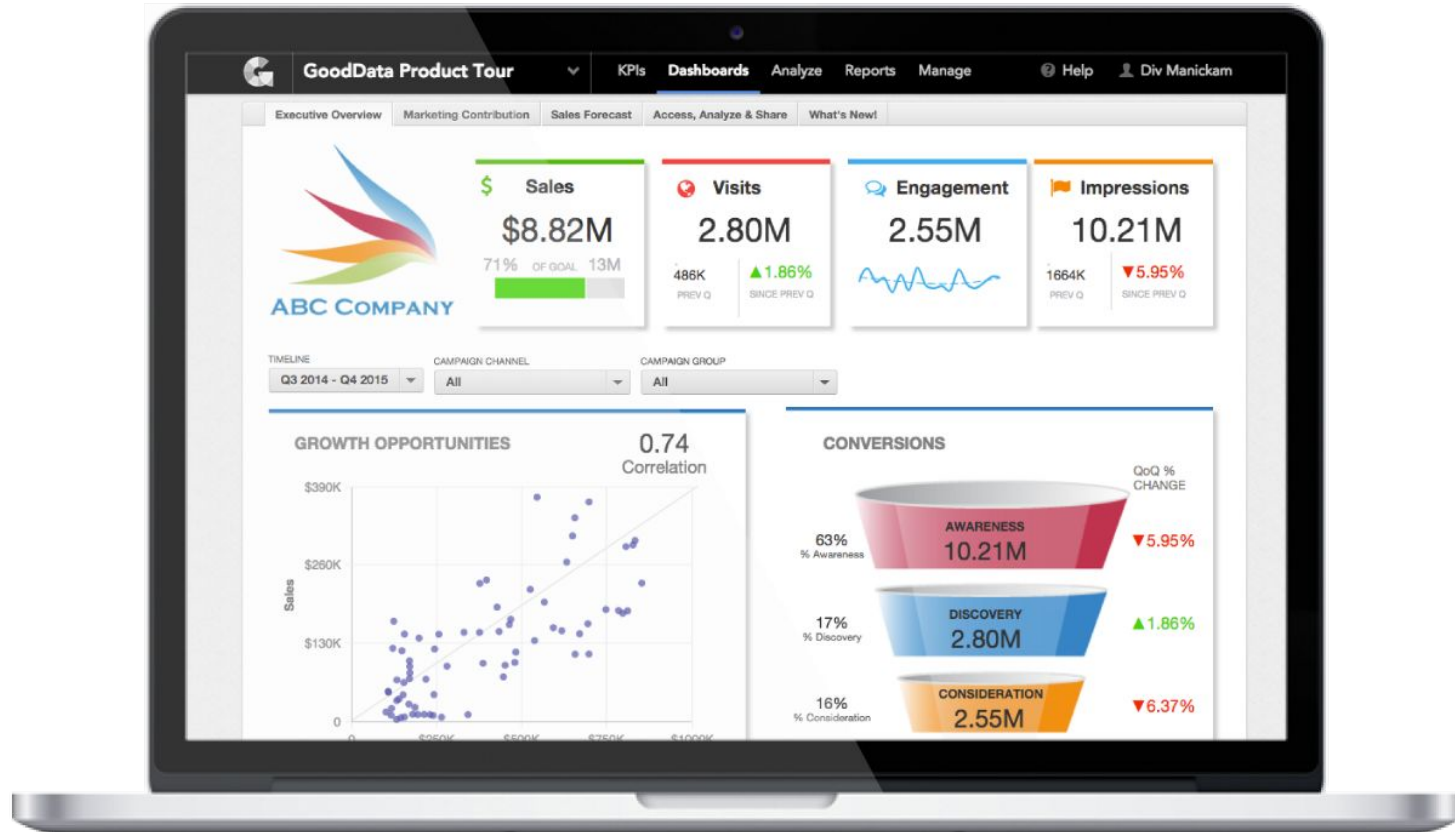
GoodData Product Tour

KPIs Dashboards Analyze Reports Manage

Help Div Manickam

Executive Overview | Marketing Contribution | Sales Forecast | Access, Analyze & Share | What's New!

ABC COMPANY

$ Sales
$8.82M
71% OF GOAL 13M

Visits
2.80M
486K PREV Q
▲1.86% SINCE PREV Q

Engagement
2.55M

Impressions
10.21M
1664K PREV Q
▼5.95% SINCE PREV Q

TIMELINE
Q3 2014 - Q4 2015

CAMPAIGN CHANNEL
All

CAMPAIGN GROUP
All

GROWTH OPPORTUNITIES
0.74
Correlation

$390K
$260K
$130K
0
Sales
0 $250K $500K $750K $1000K

CONVERSIONS

QoQ % CHANGE

63% % Awareness
AWARENESS 10.21M
▼5.95%

17% % Discovery
DISCOVERY 2.80M
▲1.86%

16% % Consideration
CONSIDERATION 2.55M
▼6.37%